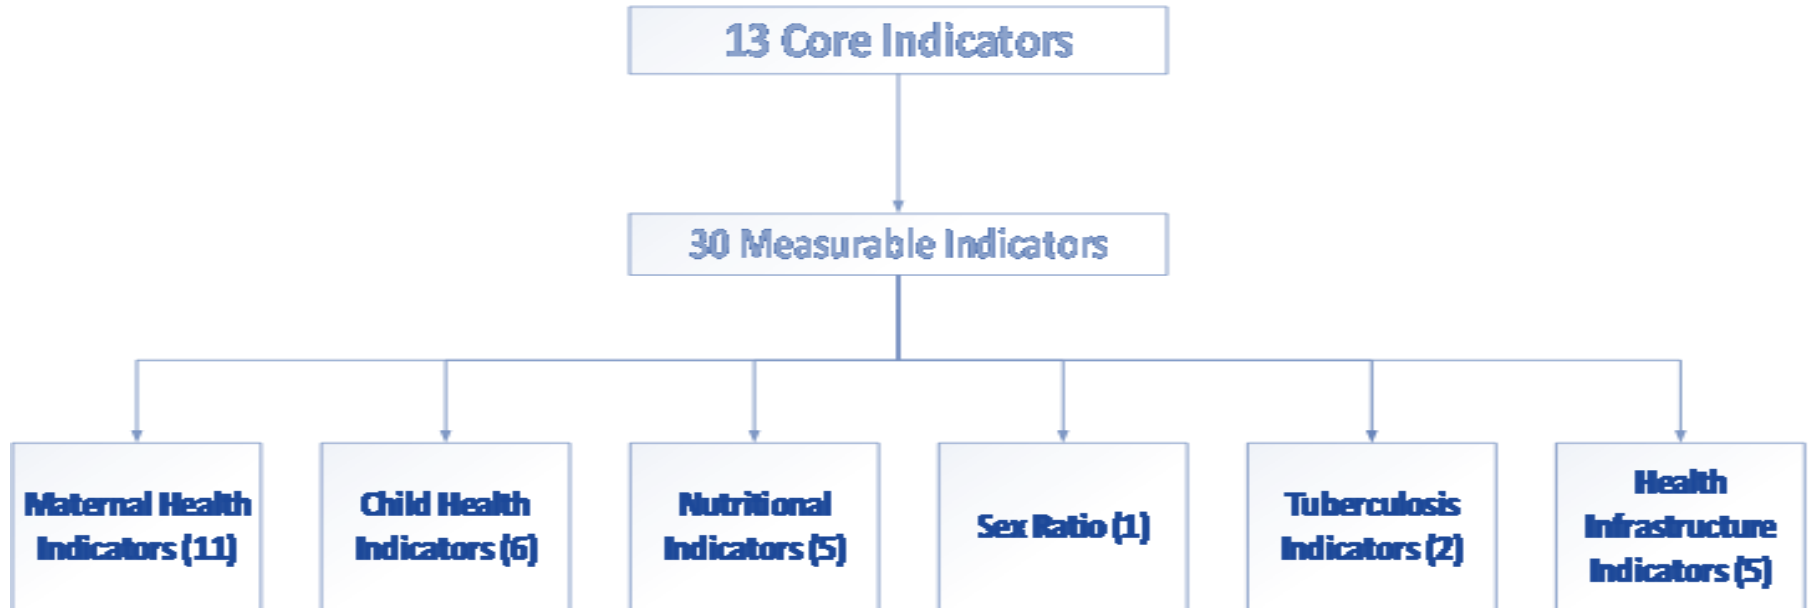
13 Core Indicators

30 Measurable Indicators

Maternal Health Indicators (11)

Child Health Indicators (6)

Nutritional Indicators (5)

Sex Ratio (1)

Tuberculosis Indicators (2)

Health Infrastructure Indicators (5)